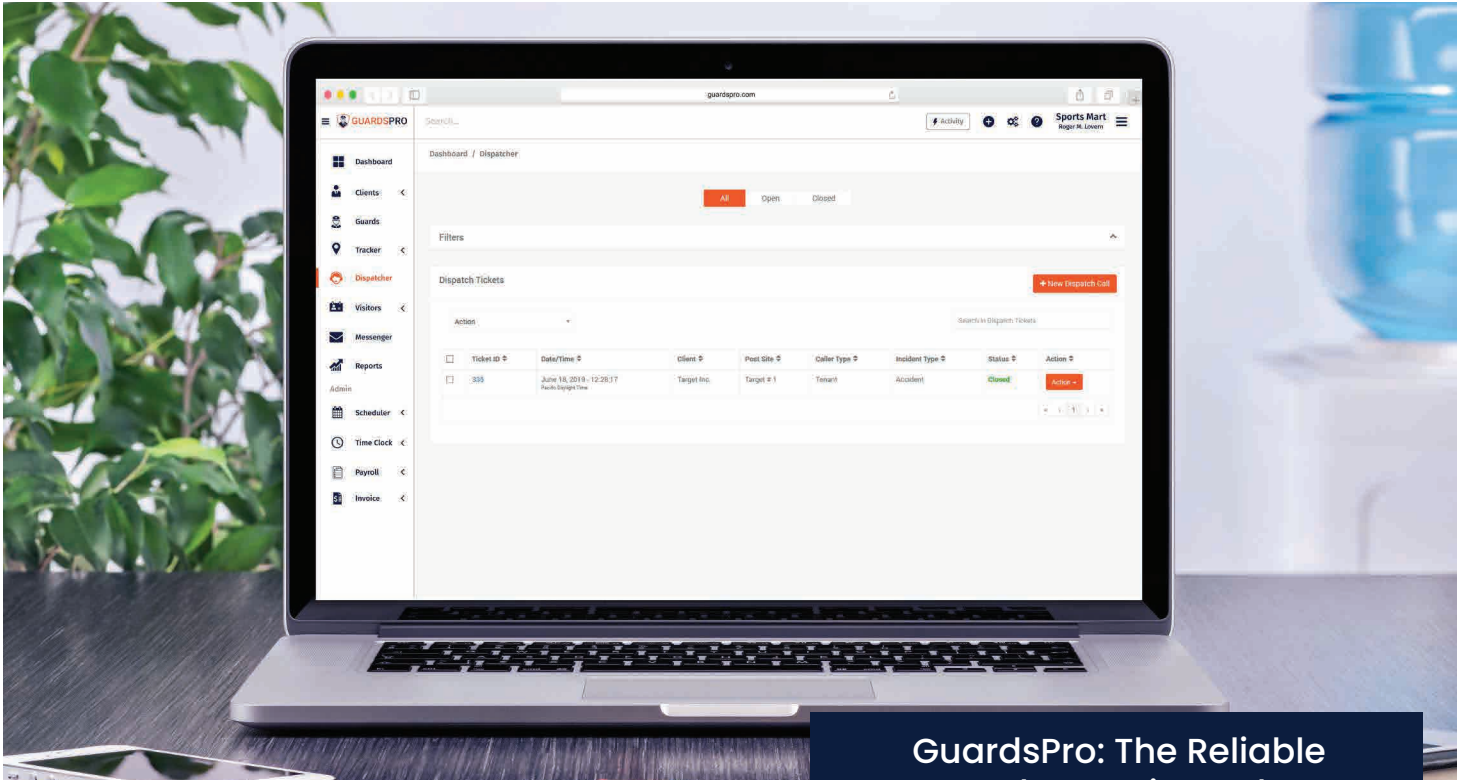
guardspro.com

GUARDSPRO

Search...

Activity

Sports Mart
Roger M. Lovern

Dashboard
Clients
Guards
Tracker
Dispatcher
Visitors
Messenger
Reports
Admin
Scheduler
Time Clock
Payroll
Invoice

Dashboard / Dispatcher

All Open Closed

Filters

Dispatch Tickets

+ New Dispatch Call

Action

Search in Dispatch Tickets

| | Ticket ID | Date/Time | Client | Post Site | Caller Type | Incident Type | Status | Action |
|---|---|---|---|---|---|---|---|---|
| | 335 | June 18, 2019 - 12:28:17 Pacific Daylight Time | Target Inc. | Target # 1 | Tenant | Accident | Closed | Action |

1

GuardsPro: The Reliable